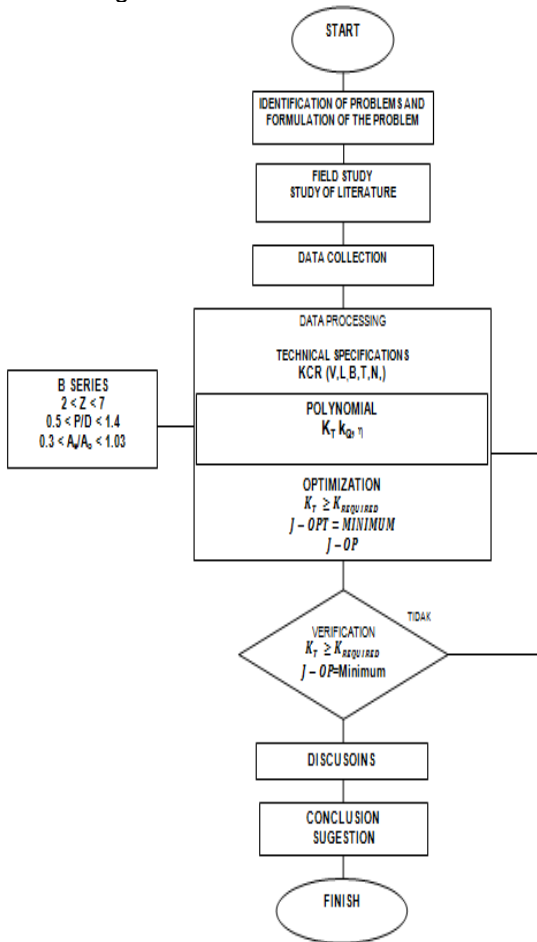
START

IDENTIFICATION OF PROBLEMS AND FORMULATION OF THE PROBLEM

FIELD STUDY
STUDY OF LITERATURE

DATA COLLECTION

DATA PROCESSING

TECHNICAL SPECIFICATIONS
KCR (V,L,B,T,N,)

B SERIES
$2 < Z < 7$
$0.5 < P/D < 1.4$
$0.3 < A_e/A_o < 1.03$

POLYNOMIAL
$K_T$ $k_{Q, \eta}$

OPTIMIZATION
$K_T \geq K_{REQUIRED}$
$J - OPT = MINIMUM$
$J - OP$

TIDAK

VERIFICATION
$K_T \geq K_{REQUIRED}$
$J - OP$=Minimum

DISCUSOINS

CONCLUSION
SUGESTION

FINISH